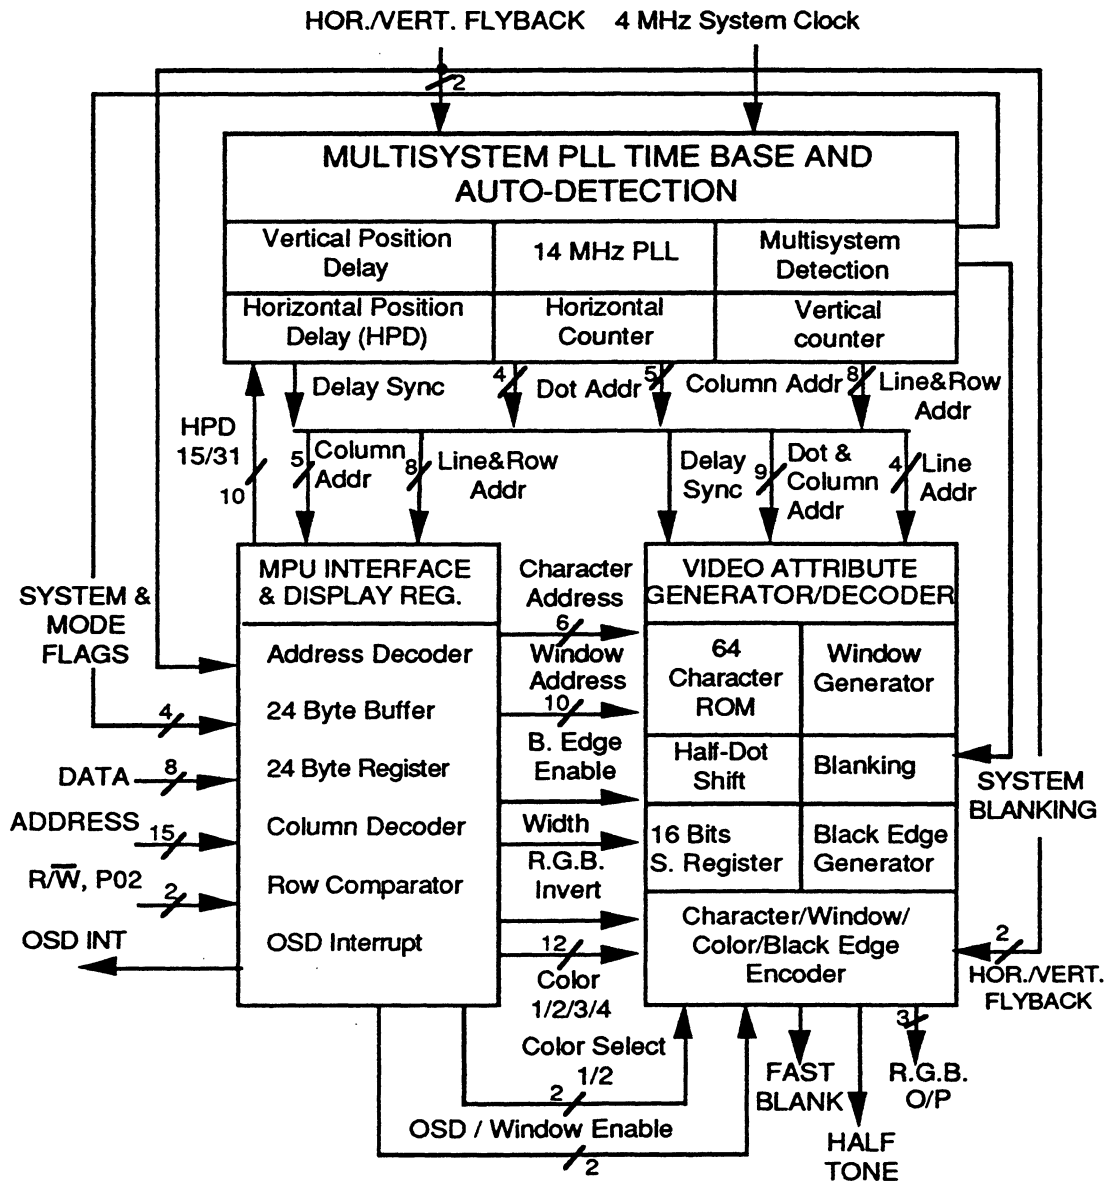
HOR./VERT. FLYBACK
4 MHz System Clock
2

MULTISYSTEM PLL TIME BASE AND AUTO-DETECTION

Vertical Position Delay
14 MHz PLL
Multisystem Detection
Horizontal Position Delay (HPD)
Horizontal Counter
Vertical counter

Delay Sync
4 Dot Addr
5 Column Addr
8 Line&Row Addr

HPD 15/31
10
5 Column Addr
8 Line&Row Addr
Delay Sync
9 Dot & Column Addr
4 Line Addr

MPU INTERFACE & DISPLAY REG.
Address Decoder
24 Byte Buffer
24 Byte Register
Column Decoder
Row Comparator
OSD Interrupt

SYSTEM & MODE FLAGS
4
DATA 8
ADDRESS 15
R/$\overline{W}$, P02 2
OSD INT

Character Address
6
Window Address
10
B. Edge Enable
Width
R.G.B. Invert
12
Color 1/2/3/4

VIDEO ATTRIBUTE GENERATOR/DECODER
64 Character ROM
Window Generator
Half-Dot Shift
Blanking
16 Bits S. Register
Black Edge Generator
Character/Window/ Color/Black Edge Encoder

SYSTEM BLANKING
2
HOR./VERT. FLYBACK
3
R.G.B. O/P
FAST BLANK
HALF TONE
Color Select 1/2
2
OSD / Window Enable
2